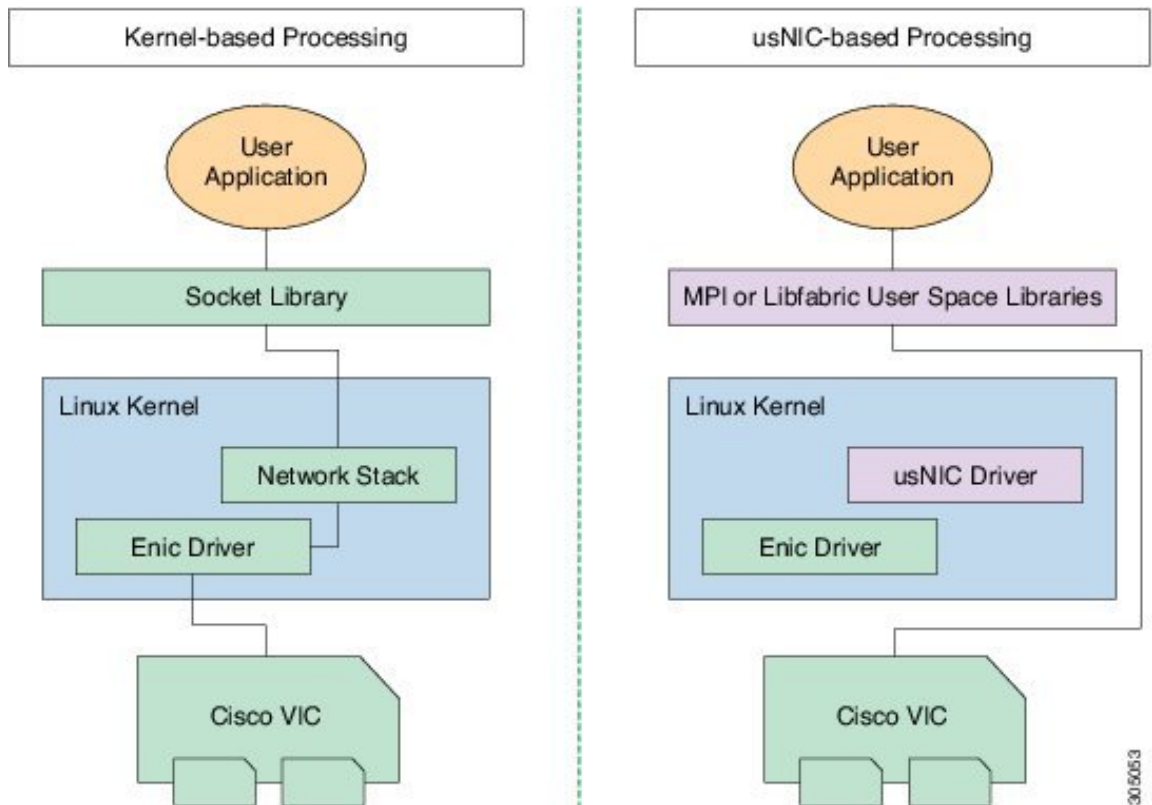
Kernel-based Processing

User Application

Socket Library

Linux Kernel

Network Stack

Enic Driver

Cisco VIC

usNIC-based Processing

User Application

MPI or Libfabric User Space Libraries

Linux Kernel

usNIC Driver

Enic Driver

Cisco VIC

305053